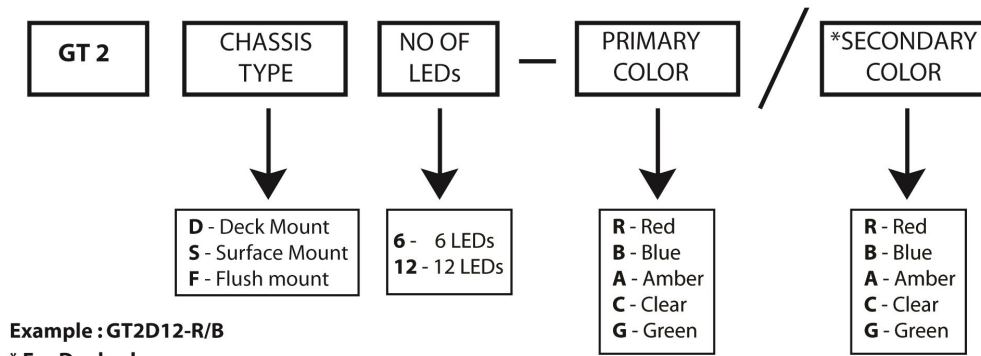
GT 2

CHASSIS TYPE

NO OF LEDs

—

PRIMARY COLOR

/

*SECONDARY COLOR

D - Deck Mount
S - Surface Mount
F - Flush mount

6 - 6 LEDs
12 - 12 LEDs

R - Red
B - Blue
A - Amber
C - Clear
G - Green

R - Red
B - Blue
A - Amber
C - Clear
G - Green

Example : GT2D12-R/B

* For Dual color